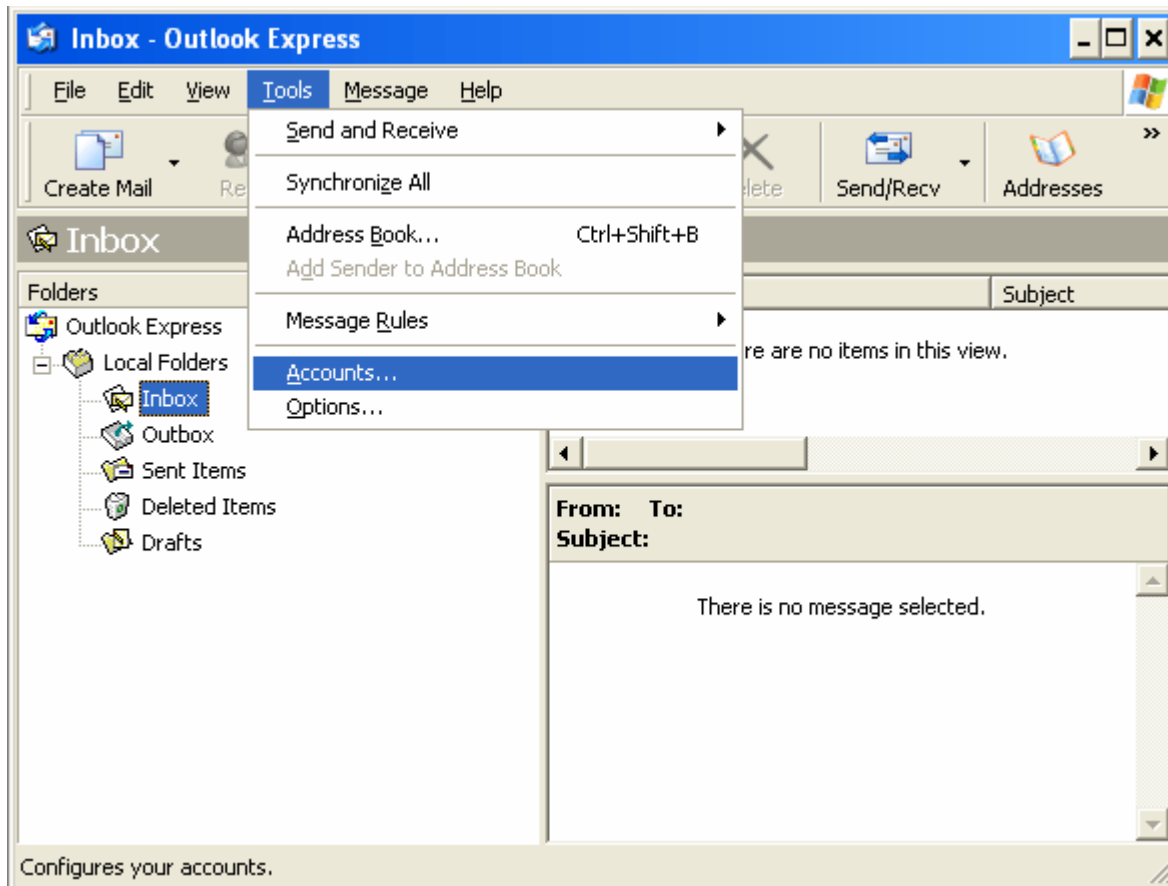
Inbox - Outlook Express

File Edit View Tools Message Help

Create Mail Re

Send and Receive
Synchronize All
Address Book... Ctrl+Shift+B
Add Sender to Address Book
Message Rules
Accounts...
Options...

lete Send/Recv Addresses

Inbox

Folders
Outlook Express
Local Folders
Inbox
Outbox
Sent Items
Deleted Items
Drafts

Subject
re are no items in this view.

From: To:
Subject:

There is no message selected.

Configures your accounts.